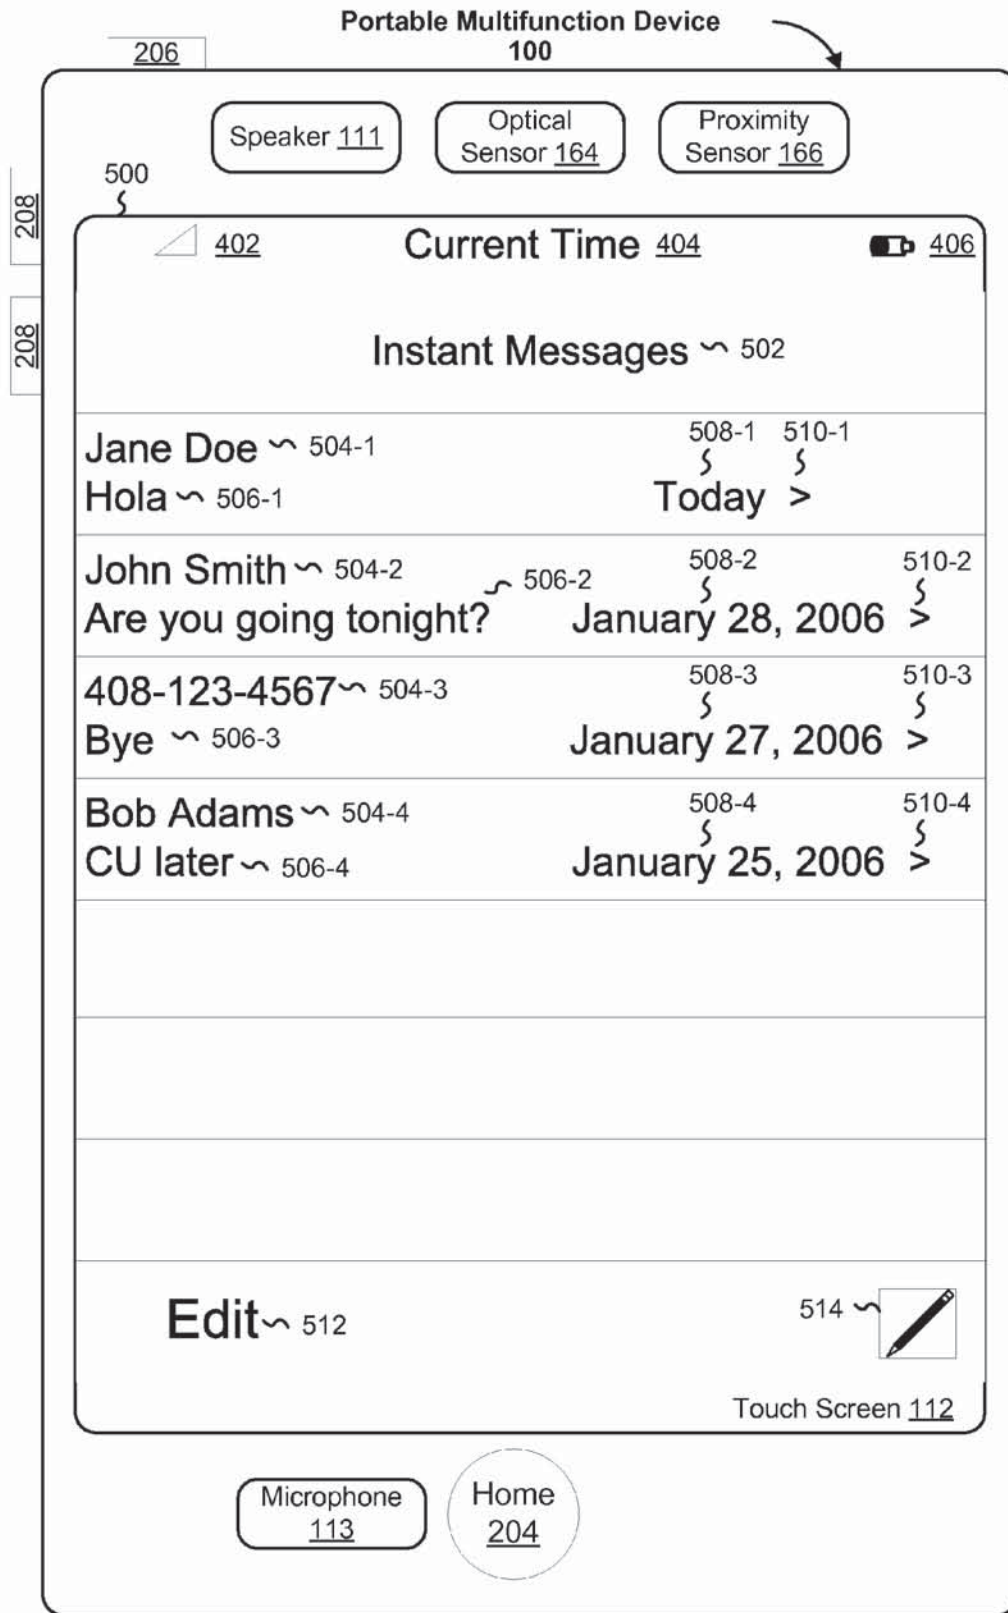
Portable Multifunction Device
100

206

208

208

Speaker 111

Optical Sensor 164

Proximity Sensor 166

500

402 Current Time 404 406

Instant Messages 502

Jane Doe 504-1
Hola 506-1
508-1 510-1
Today >

John Smith 504-2
Are you going tonight? 506-2
508-2 510-2
January 28, 2006 >

408-123-4567 504-3
Bye 506-3
508-3 510-3
January 27, 2006 >

Bob Adams 504-4
CU later 506-4
508-4 510-4
January 25, 2006 >

Edit 512

514

Touch Screen 112

Microphone 113

Home 204